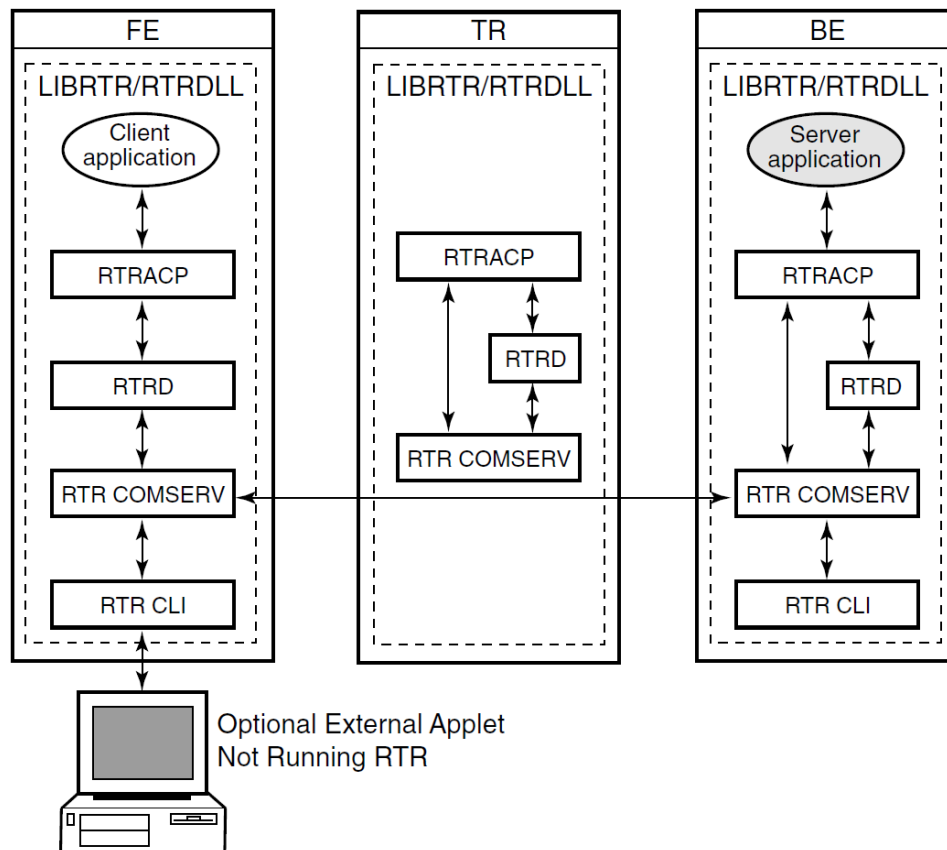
FE

LIBRTR/RTRDLL

Client application

RTRACP

RTRD

RTR COMSERV

RTR CLI

TR

LIBRTR/RTRDLL

RTRACP

RTRD

RTR COMSERV

BE

LIBRTR/RTRDLL

Server application

RTRACP

RTRD

RTR COMSERV

RTR CLI

Optional External Applet Not Running RTR